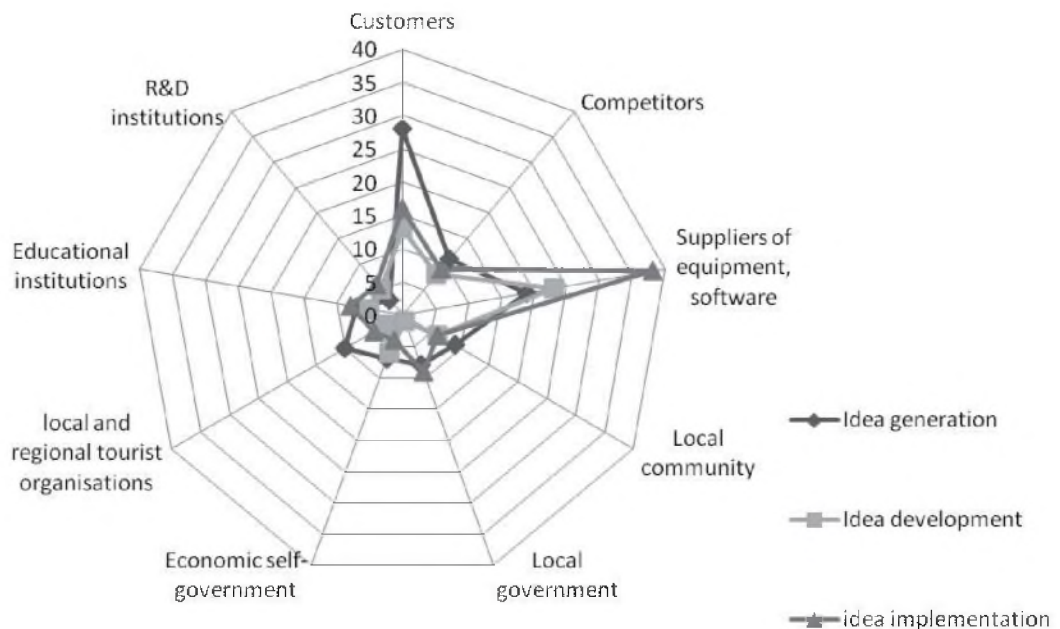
Customers
40
35
30
25
20
15
10
5
0
Competitors
Suppliers of equipment, software
Local community
Local government
Economic self-government
local and regional tourist organisations
Educational institutions
R&D institutions

Idea generation
Idea development
idea implementation